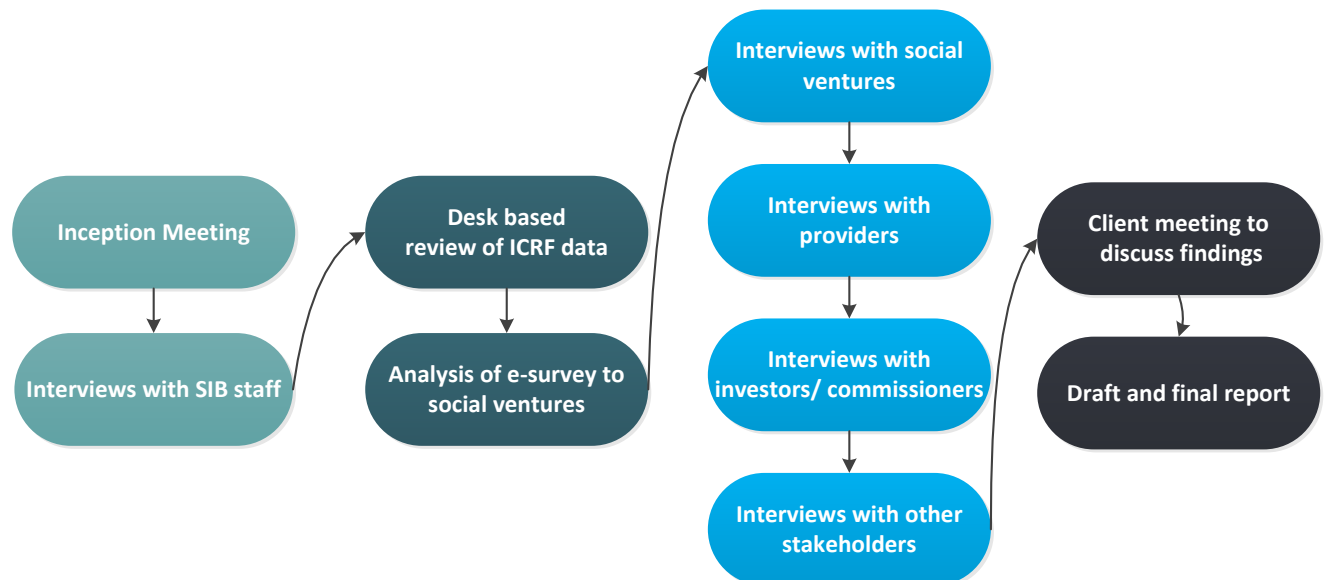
Inception Meeting

Interviews with SIB staff

Desk based review of ICRF data

Analysis of e-survey to social ventures

Interviews with social ventures

Interviews with providers

Interviews with investors/ commissioners

Interviews with other stakeholders

Client meeting to discuss findings

Draft and final report